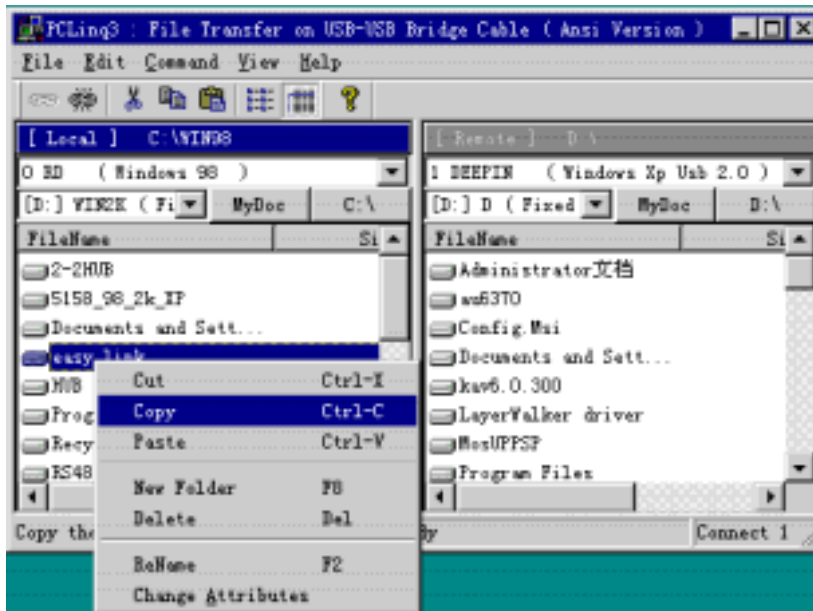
PCLing3 : File Transfer on USB-USB Bridge Cable ( Ansi Version )

File Edit Command View Help

[ Local ] C:\WIN98

0 RD ( Windows 98 )

[D:] WIN2K ( Fi MyDoc C:\

FileName Si

2-2HUB
5158_98_2k_XP
Documents and Sett...
easy link
HUB
Prog
Recy
RS48

Cut Ctrl-X
Copy Ctrl-C
Paste Ctrl-V
New Folder F8
Delete Del
ReName F2
Change Attributes

[ Remote ] D:\

1 DEEPIN ( Windows Xp Usb 2.0 )

[D:] D ( Fixed MyDoc D:\

FileName Si

Administrator文档
eu63TO
Config.Msi
Documents and Sett...
kav6.0.300
LayerWalker driver
MosUPPSP
Program Files

Copy the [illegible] dy

Connect 1